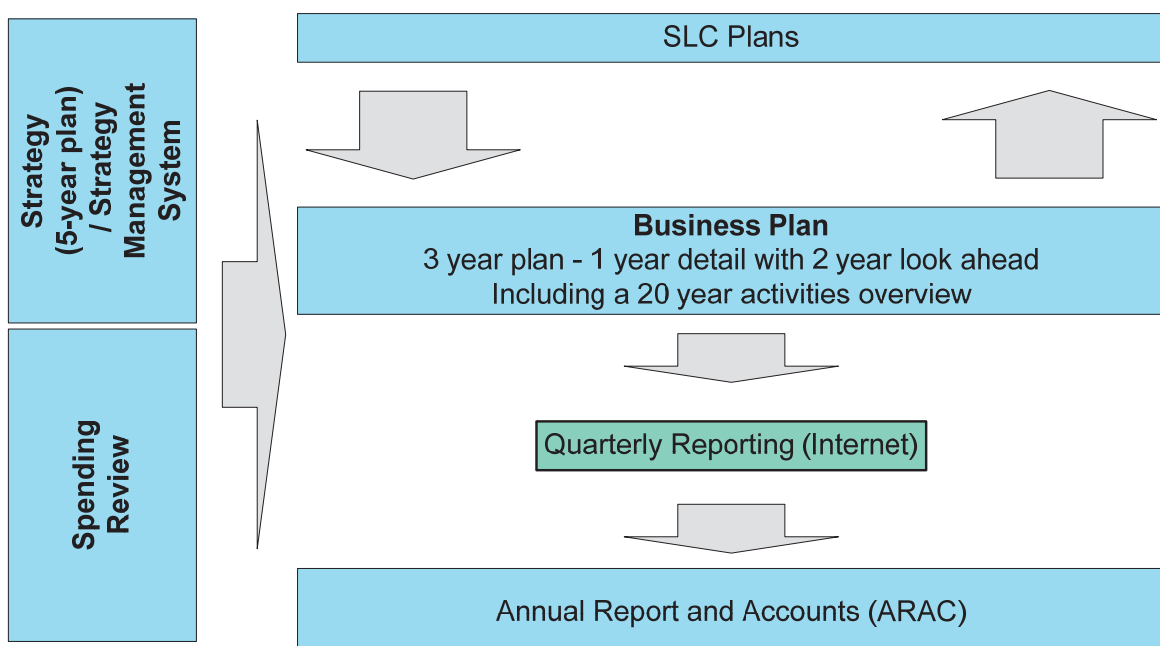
Strategy (5-year plan) / Strategy Management System

Spending Review

SLC Plans

**Business Plan**
3 year plan - 1 year detail with 2 year look ahead
Including a 20 year activities overview

Quarterly Reporting (Internet)

Annual Report and Accounts (ARAC)